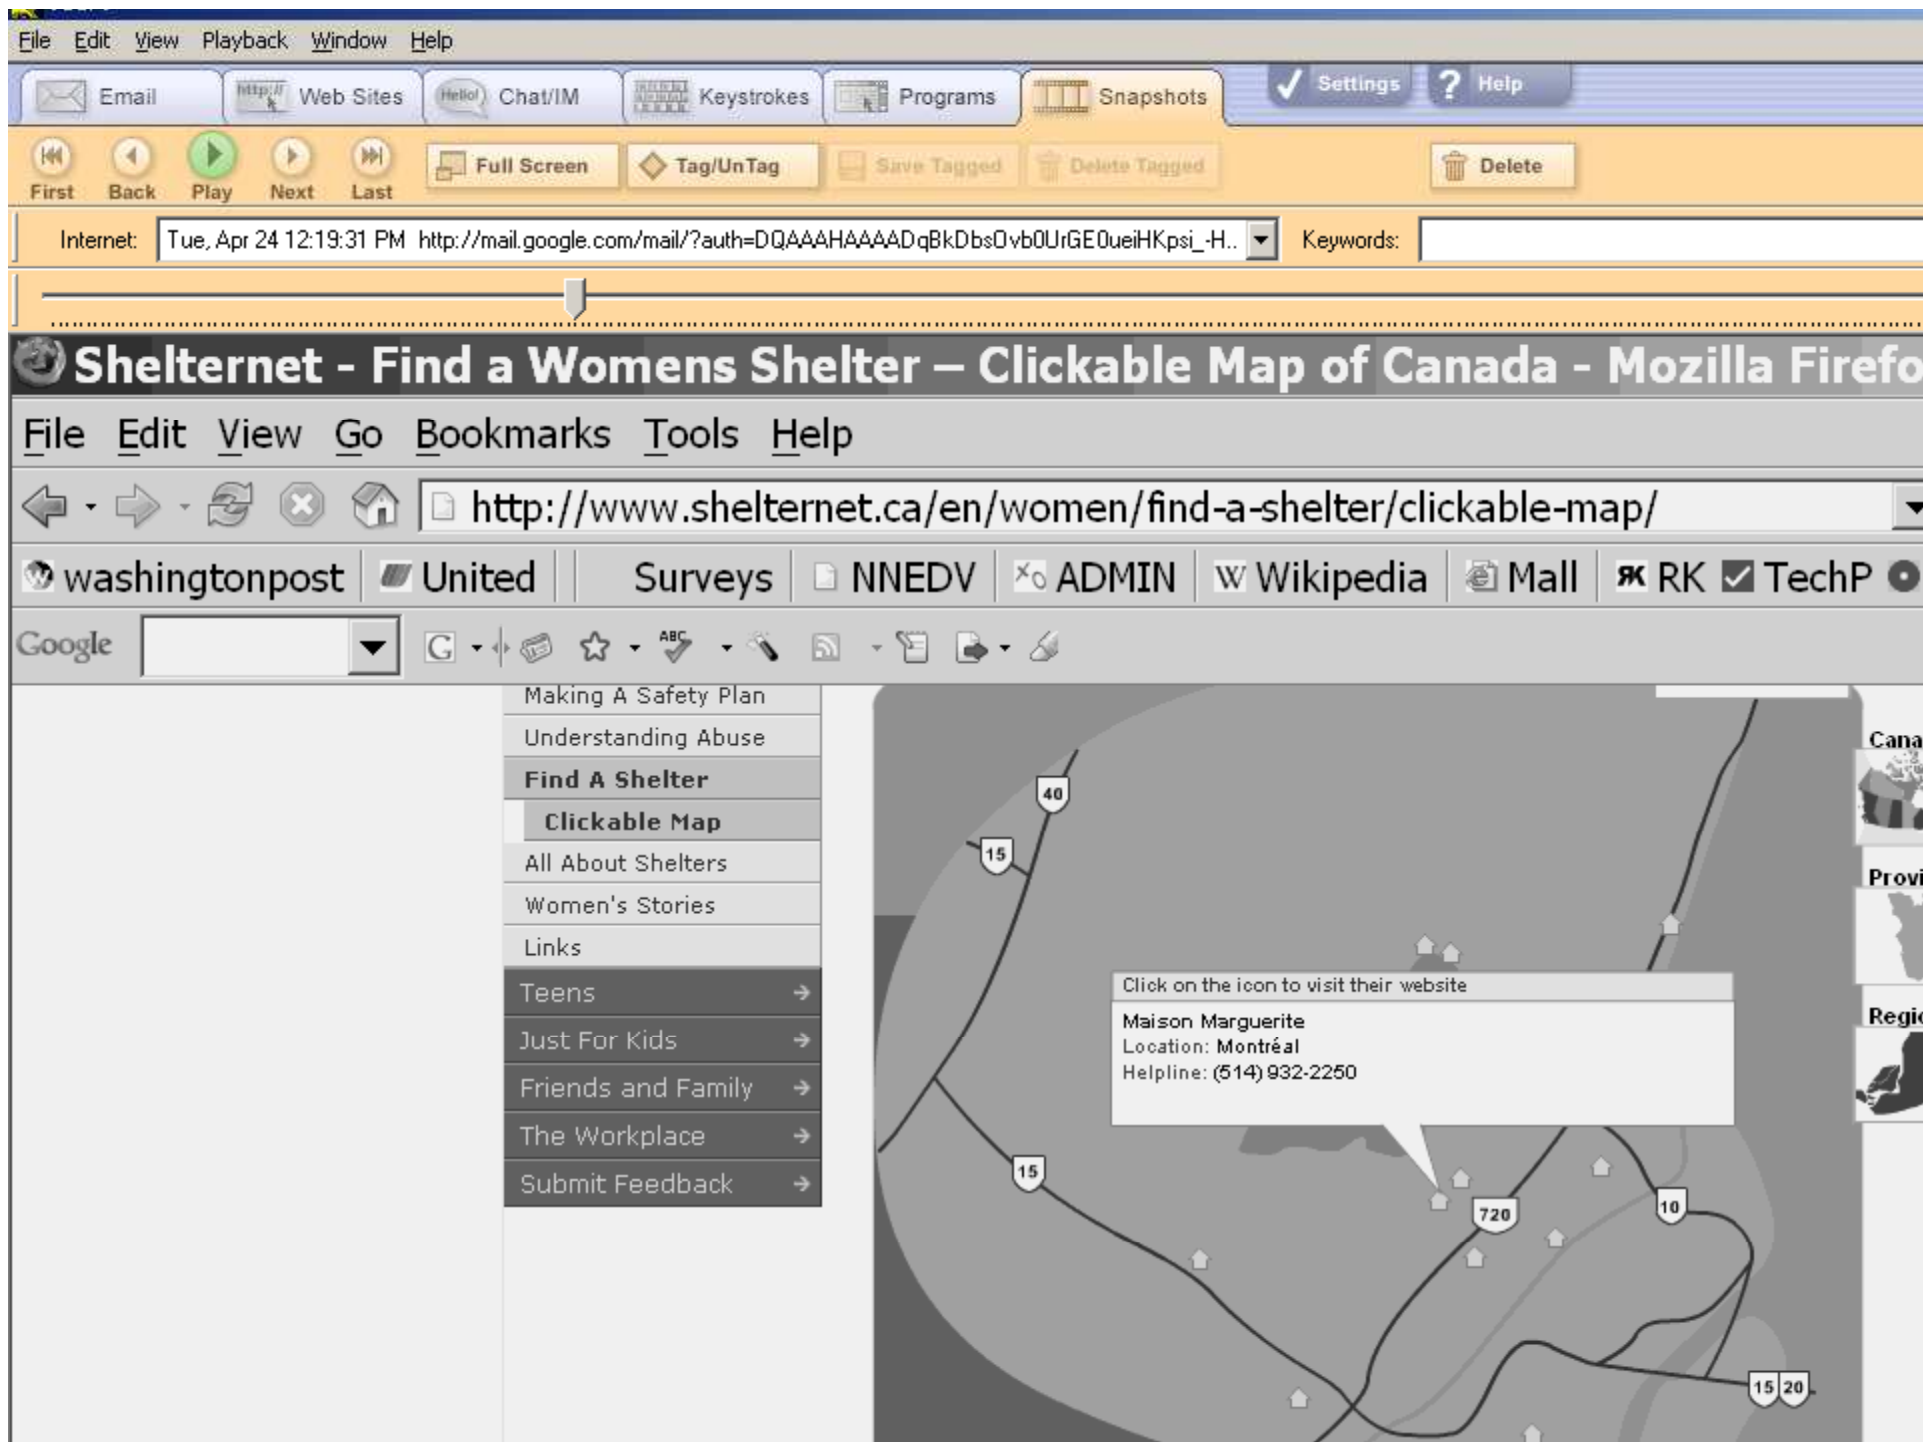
File Edit View Playback Window Help

Email | Web Sites | Chat/IM | Keystrokes | Programs | Snapshots | Settings | Help

First Back Play Next Last | Full Screen | Tag/UnTag | Save Tagged | Delete Tagged | Delete

Internet: Tue, Apr 24 12:19:31 PM http://mail.google.com/mail/?auth=DQAAAHAAAADqBkDbsOvb0UrGE0ueiHKpsi_-H.. Keywords:

Shelternet - Find a Womens Shelter – Clickable Map of Canada - Mozilla Firefo

File Edit View Go Bookmarks Tools Help

http://www.shelternet.ca/en/women/find-a-shelter/clickable-map/

washingtonpost | United | Surveys | NNEDV | ADMIN | Wikipedia | Mall | RK | TechP

Google

Making A Safety Plan
Understanding Abuse
Find A Shelter
Clickable Map
All About Shelters
Women's Stories
Links
Teens
Just For Kids
Friends and Family
The Workplace
Submit Feedback

40
15
Click on the icon to visit their website
Maison Marguerite
Location: Montréal
Helpline: (514) 932-2250
15
720
10
15 20

Cana
Provi
Regi